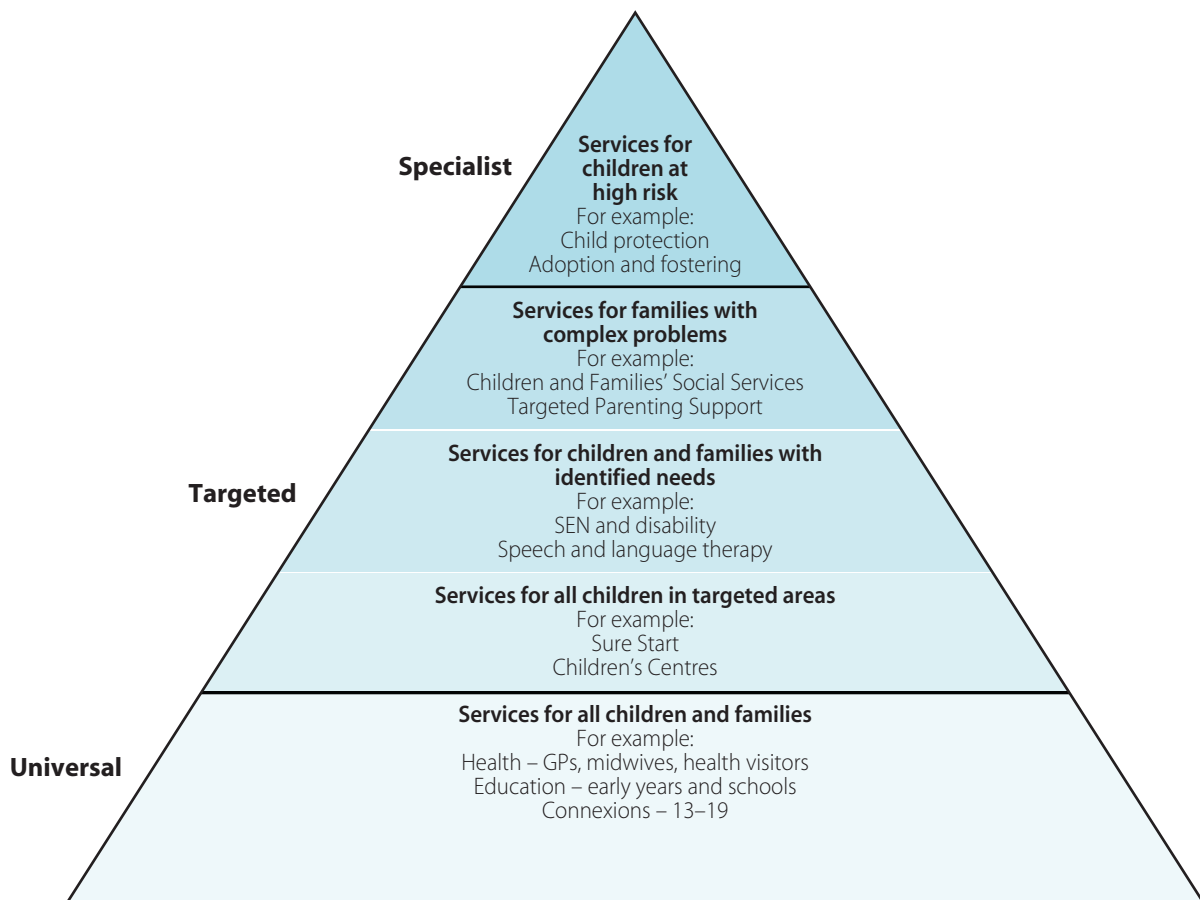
Specialist

Services for children at high risk
For example:
Child protection
Adoption and fostering

Services for families with complex problems
For example:
Children and Families' Social Services
Targeted Parenting Support

Targeted

Services for children and families with identified needs
For example:
SEN and disability
Speech and language therapy

Services for all children in targeted areas
For example:
Sure Start
Children's Centres

Universal

Services for all children and families
For example:
Health – GPs, midwives, health visitors
Education – early years and schools
Connexions – 13–19